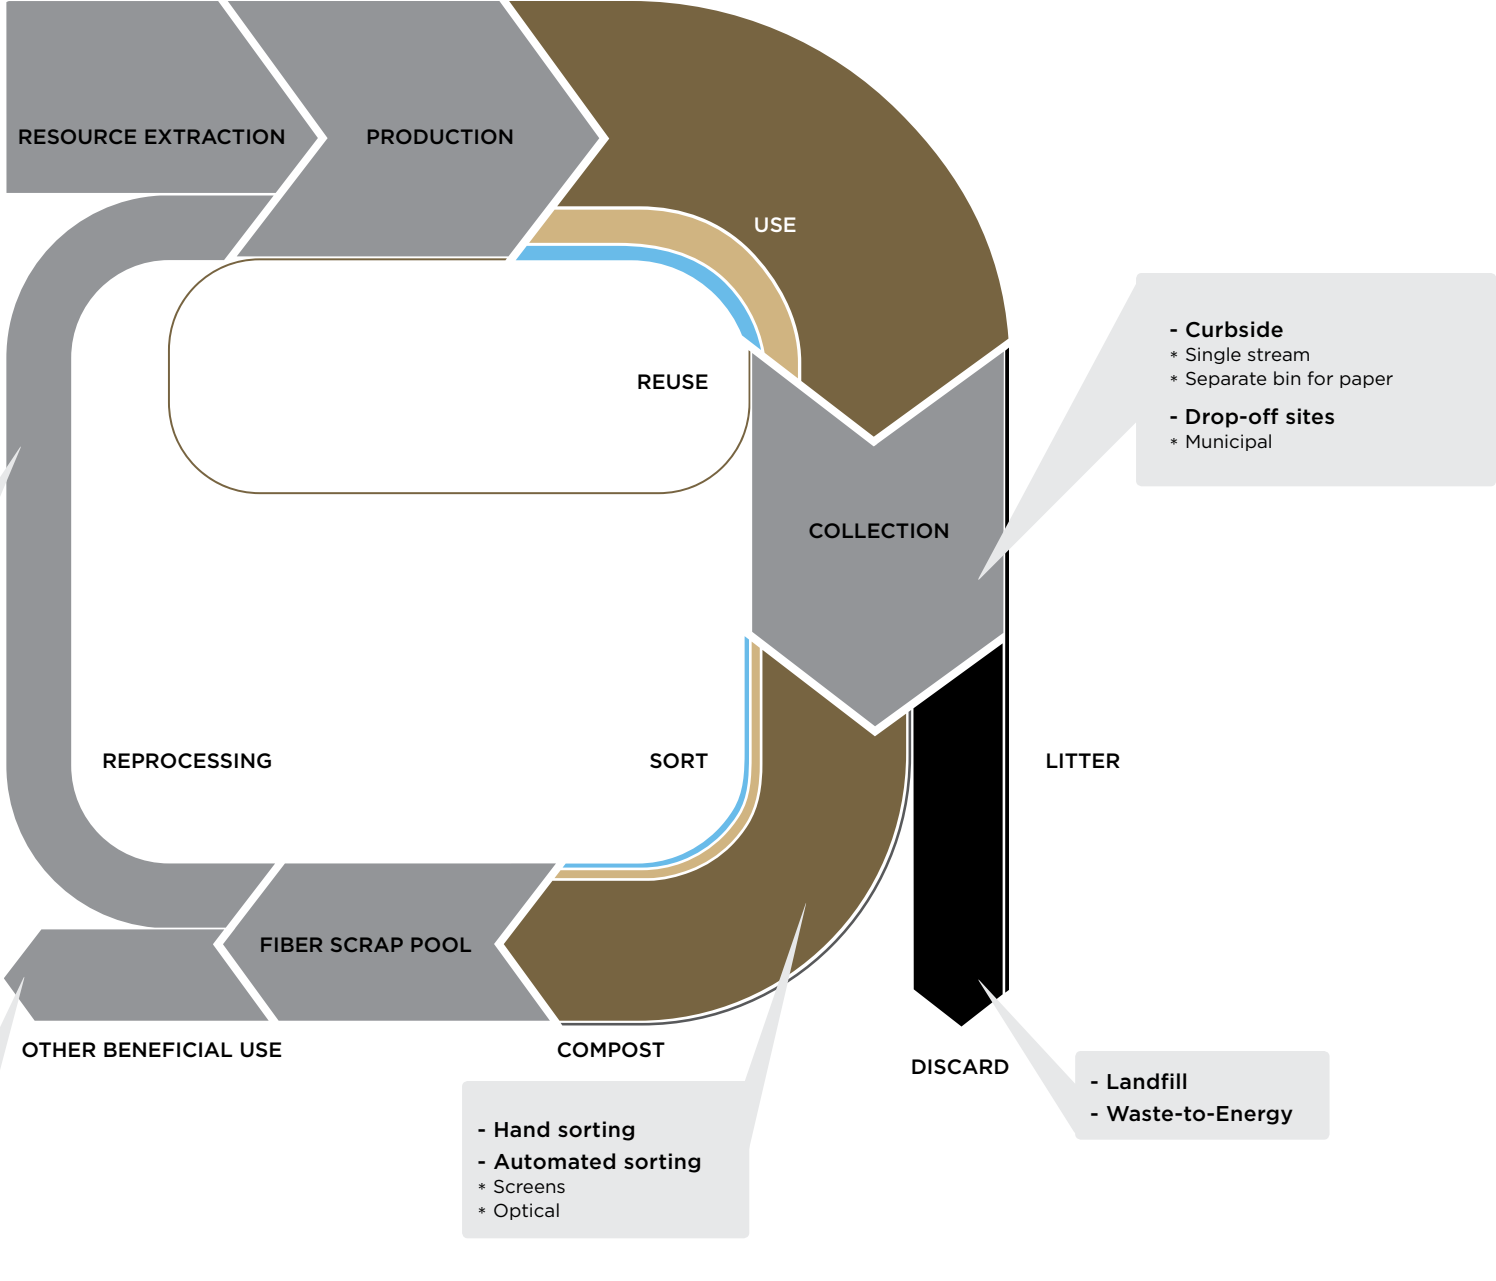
RESOURCE EXTRACTION

PRODUCTION

USE

REUSE

- Curbside
* Single stream
* Separate bin for paper

- Drop-off sites
* Municipal

COLLECTION

REPROCESSING

SORT

LITTER

FIBER SCRAP POOL

OTHER BENEFICIAL USE

COMPOST

DISCARD

- Landfill
- Waste-to-Energy

- Hand sorting
- Automated sorting
* Screens
* Optical